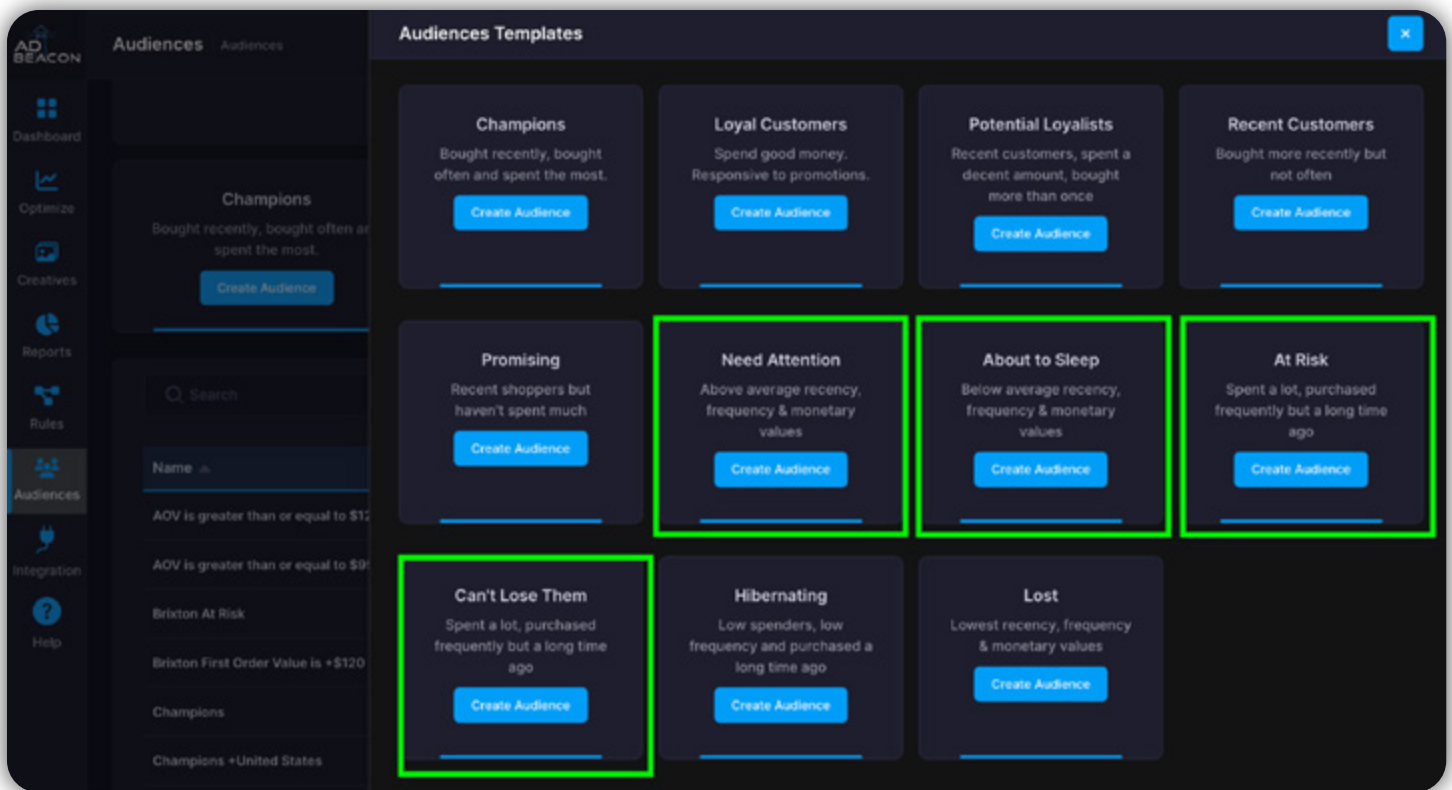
AD BEACON

Dashboard

Optimize

Creatives

Reports

Rules

Audiences

Integration

Help

Audiences Audiences

Champions

Bought recently, bought often ar spent the most.

Create Audience

Search

Name

AOV is greater than or equal to $12

AOV is greater than or equal to $9

Brixton At Risk

Brixton First Order Value is +$120

Champions

Champions +United States

Audiences Templates

×

Champions

Bought recently, bought often and spent the most.

Create Audience

Loyal Customers

Spend good money. Responsive to promotions.

Create Audience

Potential Loyalists

Recent customers, spent a decent amount, bought more than once

Create Audience

Recent Customers

Bought more recently but not often

Create Audience

Promising

Recent shoppers but haven't spent much

Create Audience

Need Attention

Above average recency, frequency & monetary values

Create Audience

About to Sleep

Below average recency, frequency & monetary values

Create Audience

At Risk

Spent a lot, purchased frequently but a long time ago

Create Audience

Can't Lose Them

Spent a lot, purchased frequently but a long time ago

Create Audience

Hibernating

Low spenders, low frequency and purchased a long time ago

Create Audience

Lost

Lowest recency, frequency & monetary values

Create Audience